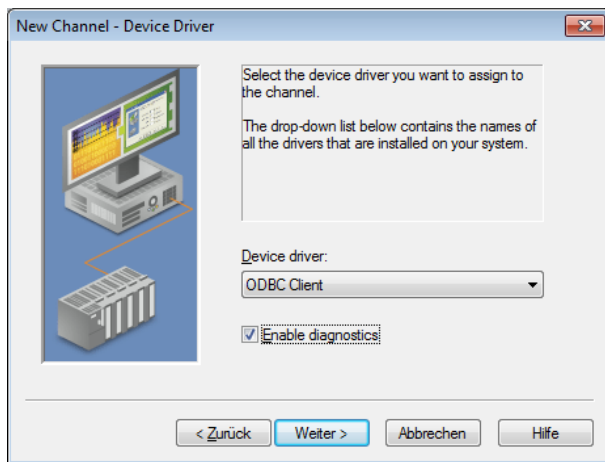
New Channel - Device Driver

Select the device driver you want to assign to the channel.

The drop-down list below contains the names of all the drivers that are installed on your system.

Device driver:

ODBC Client

Enable diagnostics

< Zurück

Weiter >

Abbrechen

Hilfe